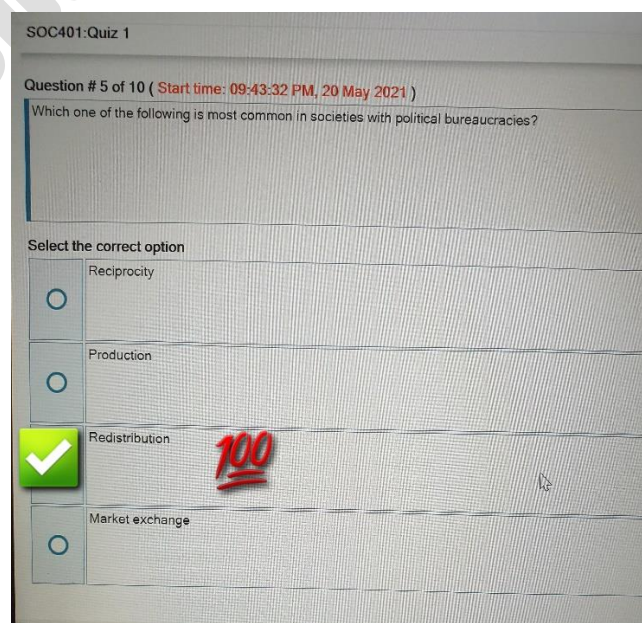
SOC401:Quiz 1

Question # 5 of 10 ( Start time: 09:43:32 PM, 20 May 2021 )

Which one of the following is most common in societies with political bureaucracies?

Select the correct option

Reciprocity

Production

Redistribution 100

Market exchange